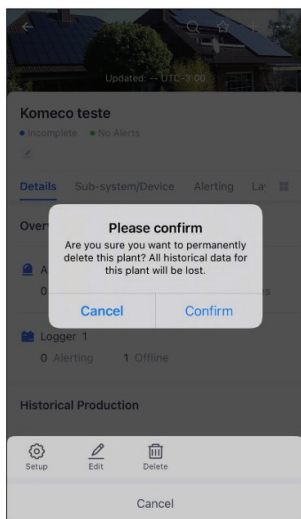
Updated: -- UTC-3:00

Komeco teste

Incomplete No Alerts

Details Sub-system/Device Alerting La

Over

A

0 s

Please confirm

Are you sure you want to permanently delete this plant? All historical data for this plant will be lost.

Cancel Confirm

Logger 1

0 Alerting 1 Offline

Historical Production

Setup Edit Delete

Cancel